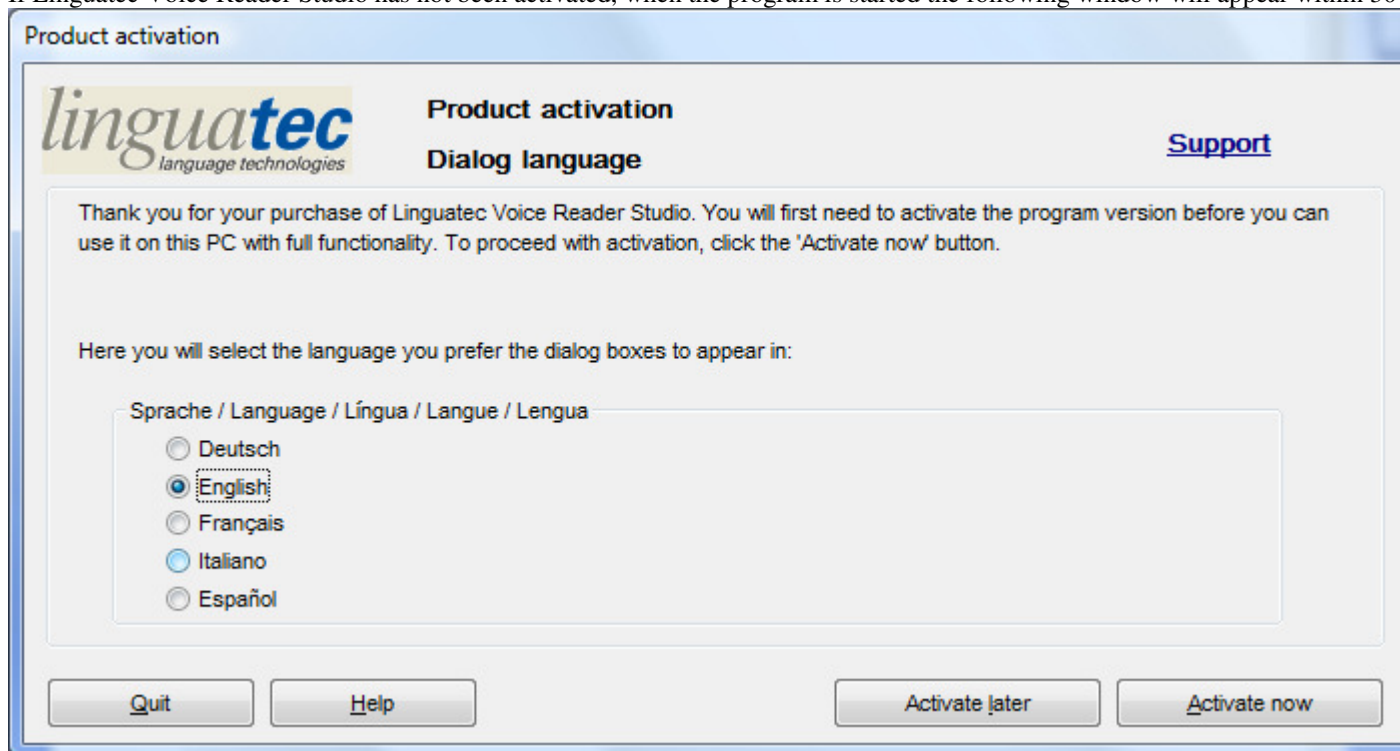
If Linguatec Voice Reader Studio has not been activated, when the program is started the following window will appear within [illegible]

Product activation

linguatec
language technologies

Product activation

Dialog language

Support

Thank you for your purchase of Linguatec Voice Reader Studio. You will first need to activate the program version before you can use it on this PC with full functionality. To proceed with activation, click the 'Activate now' button.

Here you will select the language you prefer the dialog boxes to appear in:

Sprache / Language / Língua / Langue / Lengua

Deutsch

English

Français

Italiano

Español

Quit

Help

Activate later

Activate now